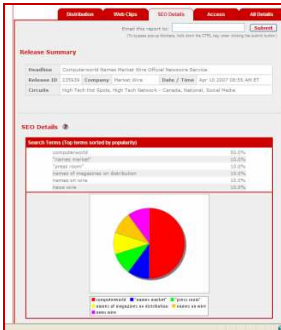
Distribution | Web Clips | SEO Details | Access | All Details

Email this report to: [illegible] Submit

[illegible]

Release Summary

| Headline | Computerworld Names Market Wire Official Newswire Service | | | | |
|---|---|---|---|---|---|
| Release ID | 235929 | Company | Market Wire | Date / Time | Apr 10 2007 08:55 AM ET |
| Circuits | High Tech Hot Spots, High Tech Network - Canada, National, Social Media | | | | |

SEO Details

Search Terms (Top terms sorted by popularity)

| | |
|---|---|
| computerworld | 50.0% |
| "market market" | 10.0% |
| "press room" | 10.0% |
| names of magazines on distribution | 10.0% |
| names on wire | 10.0% |
| news wire | 10.0% |

computerworld | "names market" | "press room" | names of magazines on distribution | names on wire | news wire